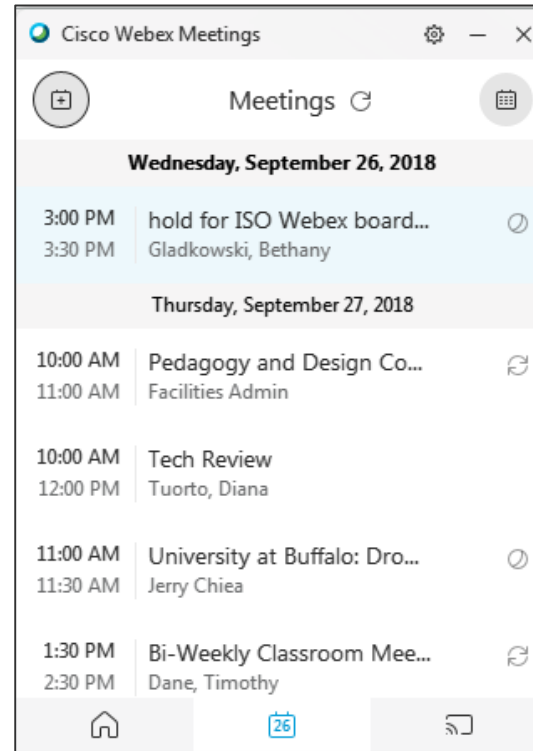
Cisco Webex Meetings

Meetings

Wednesday, September 26, 2018

3:00 PM
3:30 PM
hold for ISO Webex board...
Gladkowski, Bethany

Thursday, September 27, 2018

10:00 AM
11:00 AM
Pedagogy and Design Co...
Facilities Admin

10:00 AM
12:00 PM
Tech Review
Tuorto, Diana

11:00 AM
11:30 AM
University at Buffalo: Dro...
Jerry Chiea

1:30 PM
2:30 PM
Bi-Weekly Classroom Mee...
Dane, Timothy

26